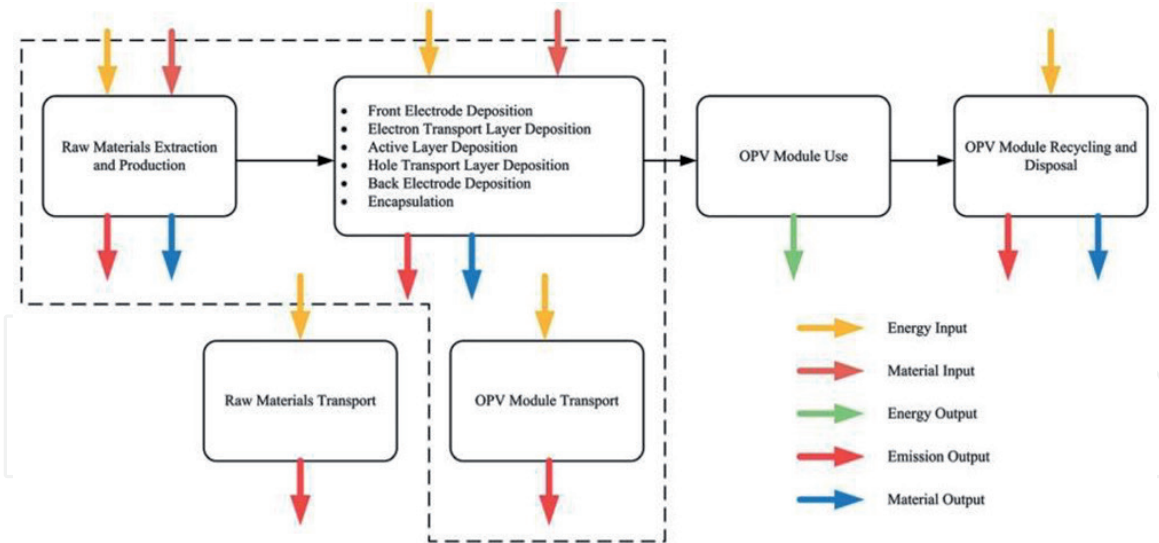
Raw Materials Extraction and Production

- Front Electrode Deposition
- Electron Transport Layer Deposition
- Active Layer Deposition
- Hole Transport Layer Deposition
- Back Electrode Deposition
- Encapsulation

OPV Module Use

OPV Module Recycling and Disposal

Raw Materials Transport

OPV Module Transport

Energy Input

Material Input

Energy Output

Emission Output

Material Output